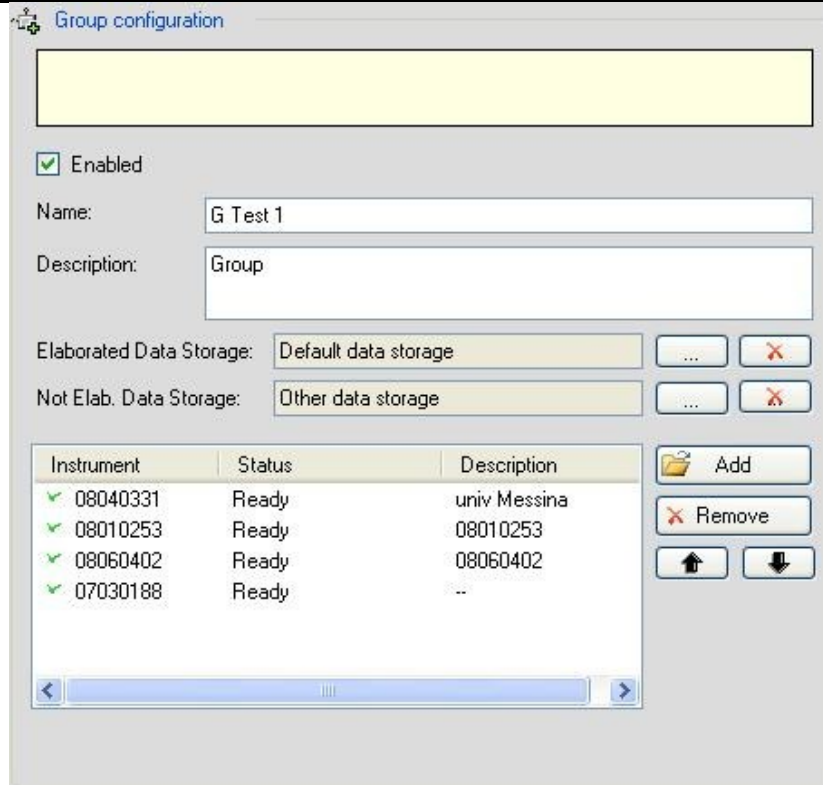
Group configuration

Enabled

Name: G Test 1

Description: Group

Elaborated Data Storage: Default data storage ... X

Not Elab. Data Storage: Other data storage ... X

| Instrument | Status | Description |
|---|---|---|
| 08040331 | Ready | univ Messina |
| 08010253 | Ready | 08010253 |
| 08060402 | Ready | 08060402 |
| 07030188 | Ready | -- |

Add

Remove